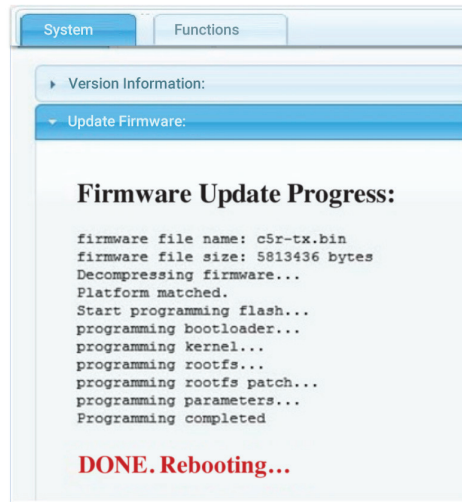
System

Functions

Version Information:

Update Firmware:

Firmware Update Progress:

firmware file name: c5r-tx.bin
firmware file size: 5813436 bytes
Decompressing firmware...
Platform matched.
Start programming flash...
programming bootloader...
programming kernel...
programming rootfs...
programming rootfs patch...
programming parameters...
Programming completed

DONE. Rebooting…